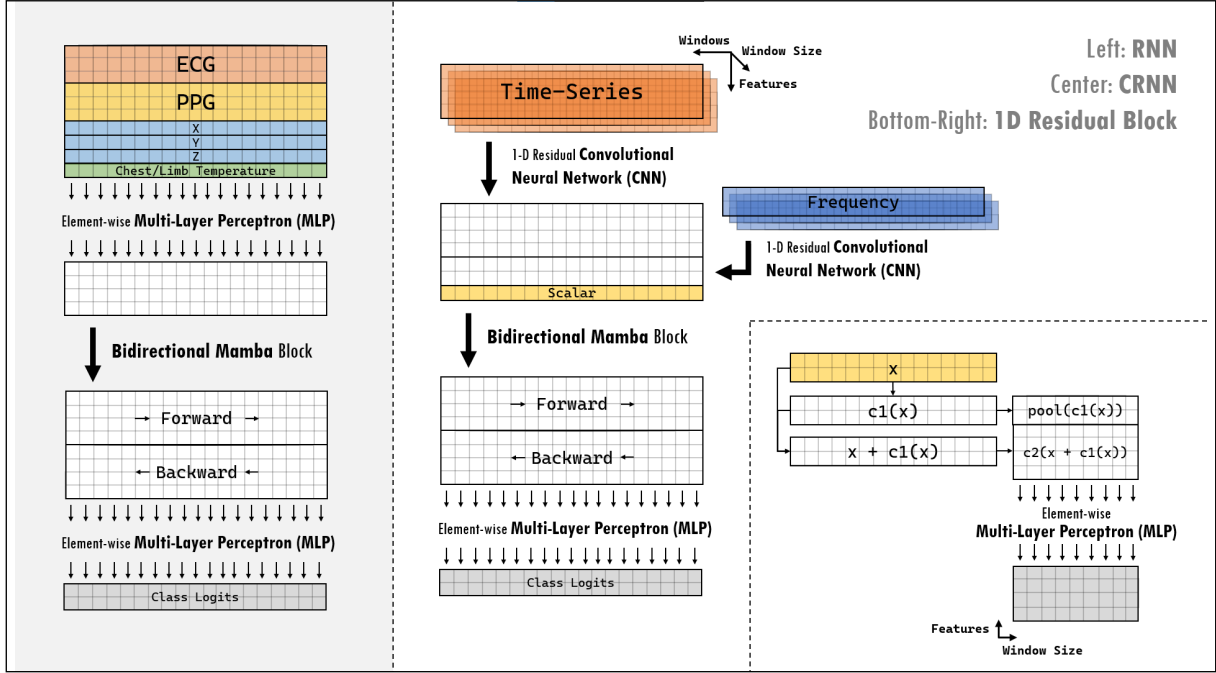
ECG

PPG

X

Y

Z

Chest/Limb Temperature

Element-wise Multi-Layer Perceptron (MLP)

Bidirectional Mamba Block

→ Forward →

← Backward ←

Element-wise Multi-Layer Perceptron (MLP)

Class Logits

Windows

Window Size

Features

Time-Series

1-D Residual Convolutional Neural Network (CNN)

Frequency

1-D Residual Convolutional Neural Network (CNN)

Scalar

Bidirectional Mamba Block

→ Forward →

← Backward ←

Element-wise Multi-Layer Perceptron (MLP)

Class Logits

Left: RNN

Center: CRNN

Bottom-Right: 1D Residual Block

x

c1(x)

pool(c1(x))

x + c1(x)

c2(x + c1(x))

Element-wise Multi-Layer Perceptron (MLP)

Features

Window Size